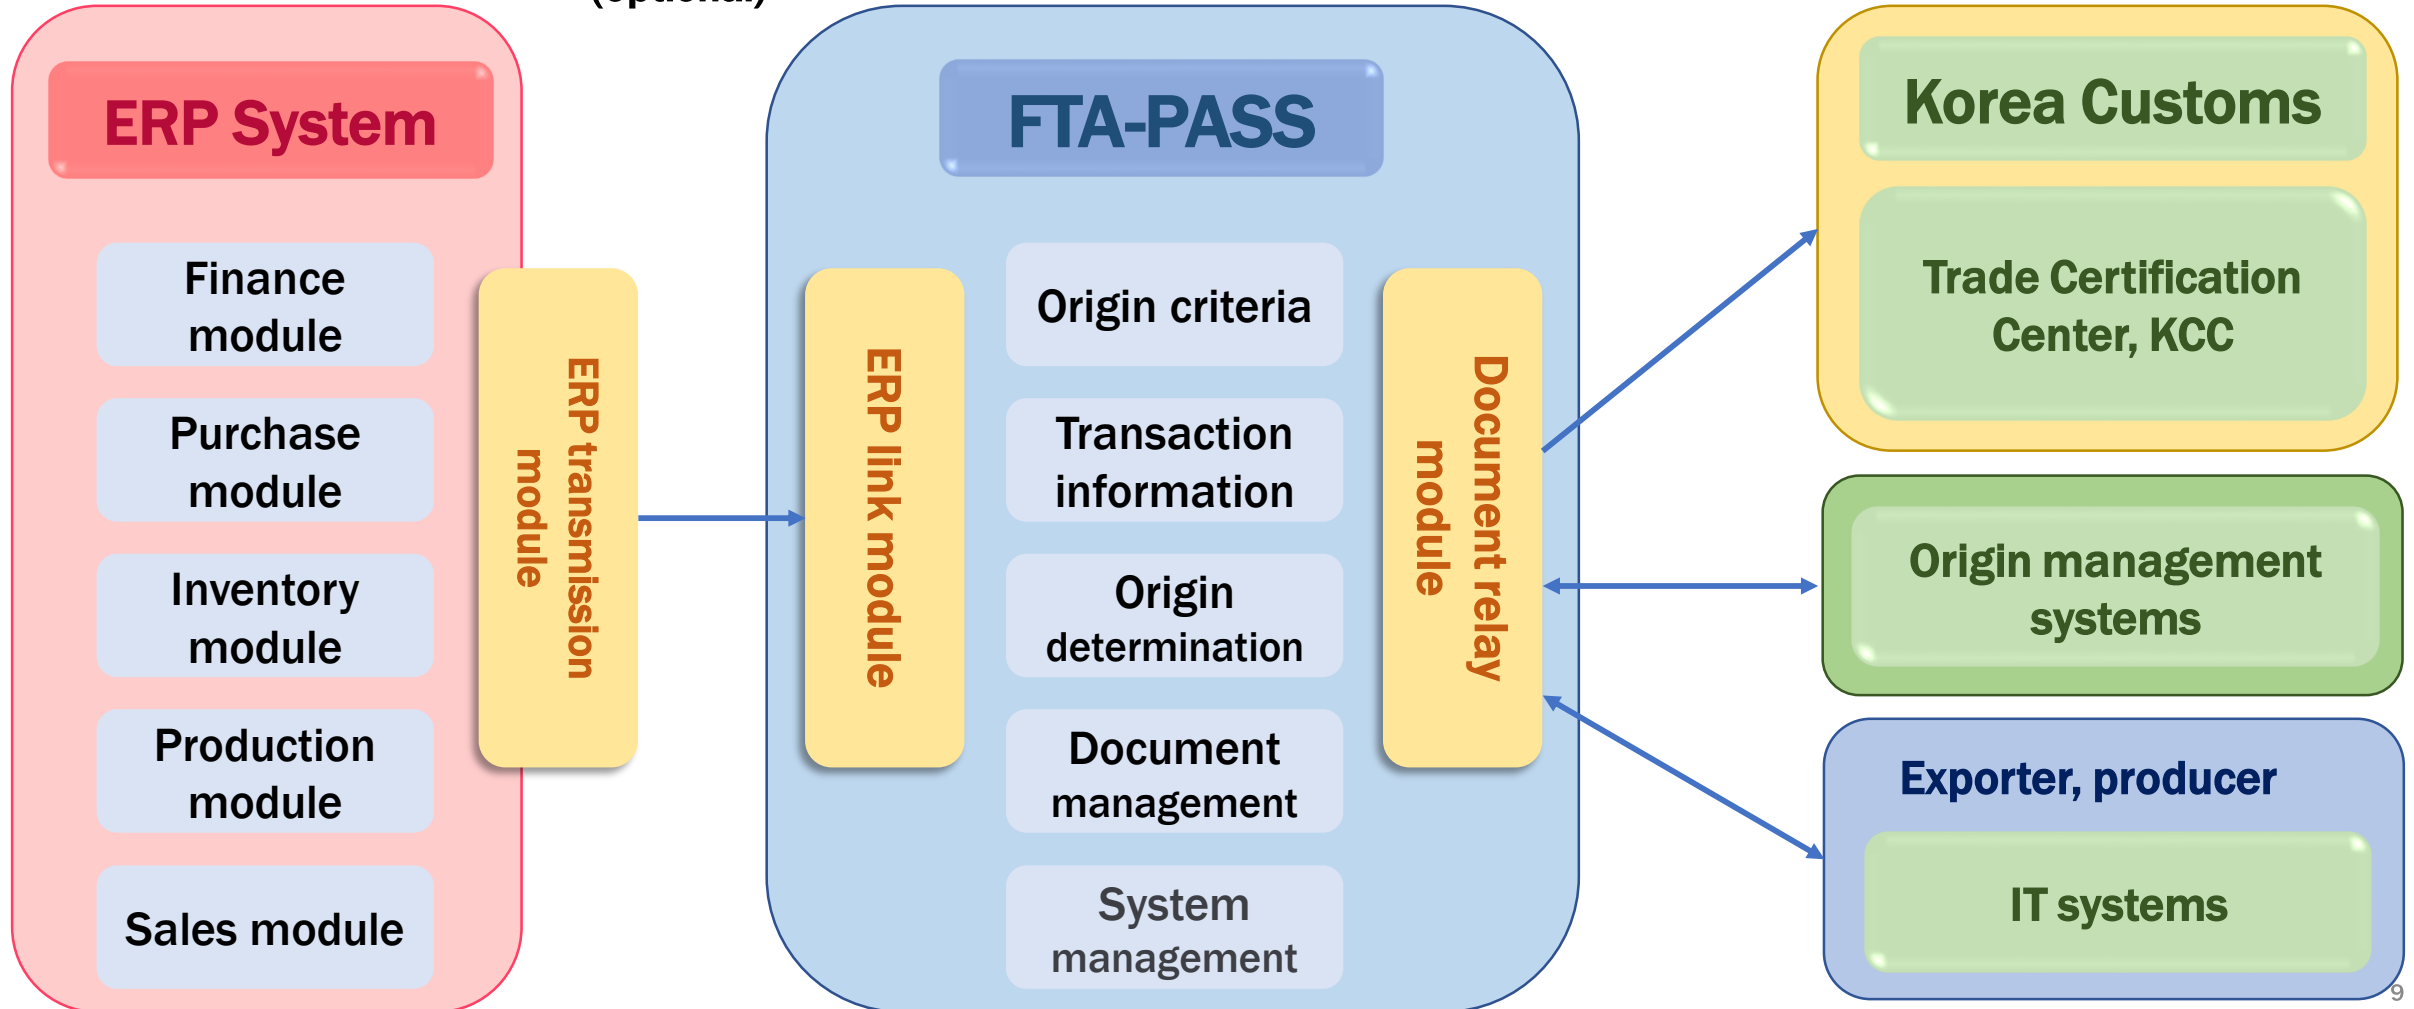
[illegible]

ERP System

Finance module

Purchase module

Inventory module

Production module

Sales module

ERP transmission module

FTA-PASS

ERP link module

Origin criteria

Transaction information

Origin determination

Document management

System management

Document relay module

Korea Customs

Trade Certification Center, KCC

Origin management systems

Exporter, producer

IT systems

9